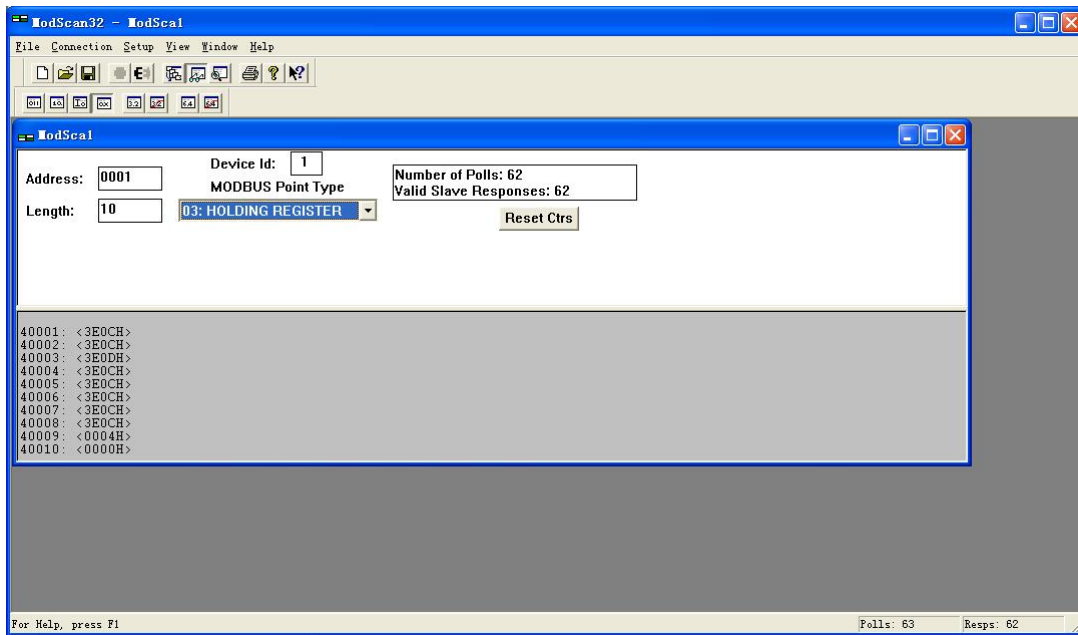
ModScan32 - ModSca1

File Connection Setup View Window Help

ModSca1

Address: 0001

Device Id: 1

MODBUS Point Type

Length: 10

03: HOLDING REGISTER

Number of Polls: 62
Valid Slave Responses: 62

Reset Ctrs

40001: <3E0CH>
40002: <3E0CH>
40003: <3E0DH>
40004: <3E0CH>
40005: <3E0CH>
40006: <3E0CH>
40007: <3E0CH>
40008: <3E0CH>
40009: <0004H>
40010: <0000H>

For Help, press F1

Polls: 63

Resps: 62